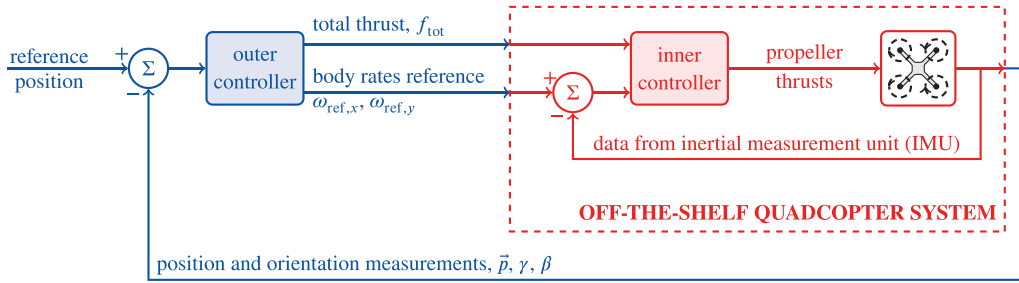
reference position

+

Σ

−

outer controller

total thrust, $f_{\text{tot}}$

body rates reference $\omega_{\text{ref},x}$, $\omega_{\text{ref},y}$

+

Σ

−

inner controller

propeller thrusts

data from inertial measurement unit (IMU)

OFF-THE-SHELF QUADCOPTER SYSTEM

position and orientation measurements, $\vec{p}$, $\gamma$, $\beta$